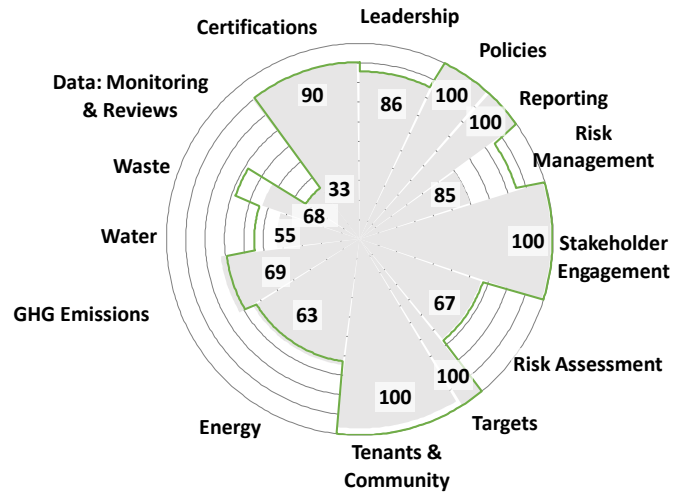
Leadership
Certifications
Policies
Reporting
Risk Management
Data: Monitoring & Reviews
Waste
Water
GHG Emissions
Energy
Tenants & Community
Targets
Risk Assessment
Stakeholder Engagement
86
90
100
100
85
33
68
55
69
63
100
100
67
100